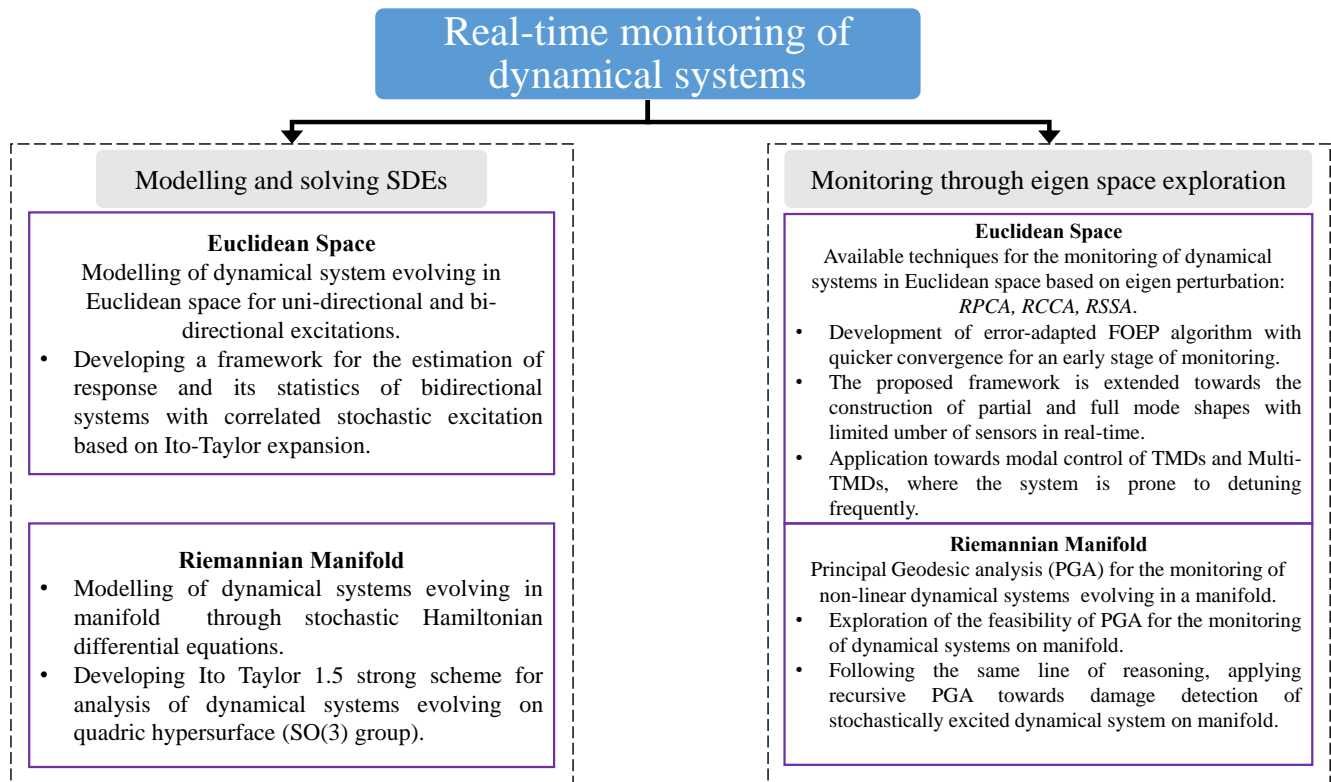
Real-time monitoring of dynamical systems

Modelling and solving SDEs

**Euclidean Space**
Modelling of dynamical system evolving in Euclidean space for uni-directional and bi-directional excitations.
• Developing a framework for the estimation of response and its statistics of bidirectional systems with correlated stochastic excitation based on Ito-Taylor expansion.

**Riemannian Manifold**
• Modelling of dynamical systems evolving in manifold through stochastic Hamiltonian differential equations.
• Developing Ito Taylor 1.5 strong scheme for analysis of dynamical systems evolving on quadric hypersurface (SO(3) group).

Monitoring through eigen space exploration

**Euclidean Space**
Available techniques for the monitoring of dynamical systems in Euclidean space based on eigen perturbation: *RPCA, RCCA, RSSA*.
• Development of error-adapted FOEP algorithm with quicker convergence for an early stage of monitoring.
• The proposed framework is extended towards the construction of partial and full mode shapes with limited umber of sensors in real-time.
• Application towards modal control of TMDs and Multi-TMDs, where the system is prone to detuning frequently.

**Riemannian Manifold**
Principal Geodesic analysis (PGA) for the monitoring of non-linear dynamical systems evolving in a manifold.
• Exploration of the feasibility of PGA for the monitoring of dynamical systems on manifold.
• Following the same line of reasoning, applying recursive PGA towards damage detection of stochastically excited dynamical system on manifold.